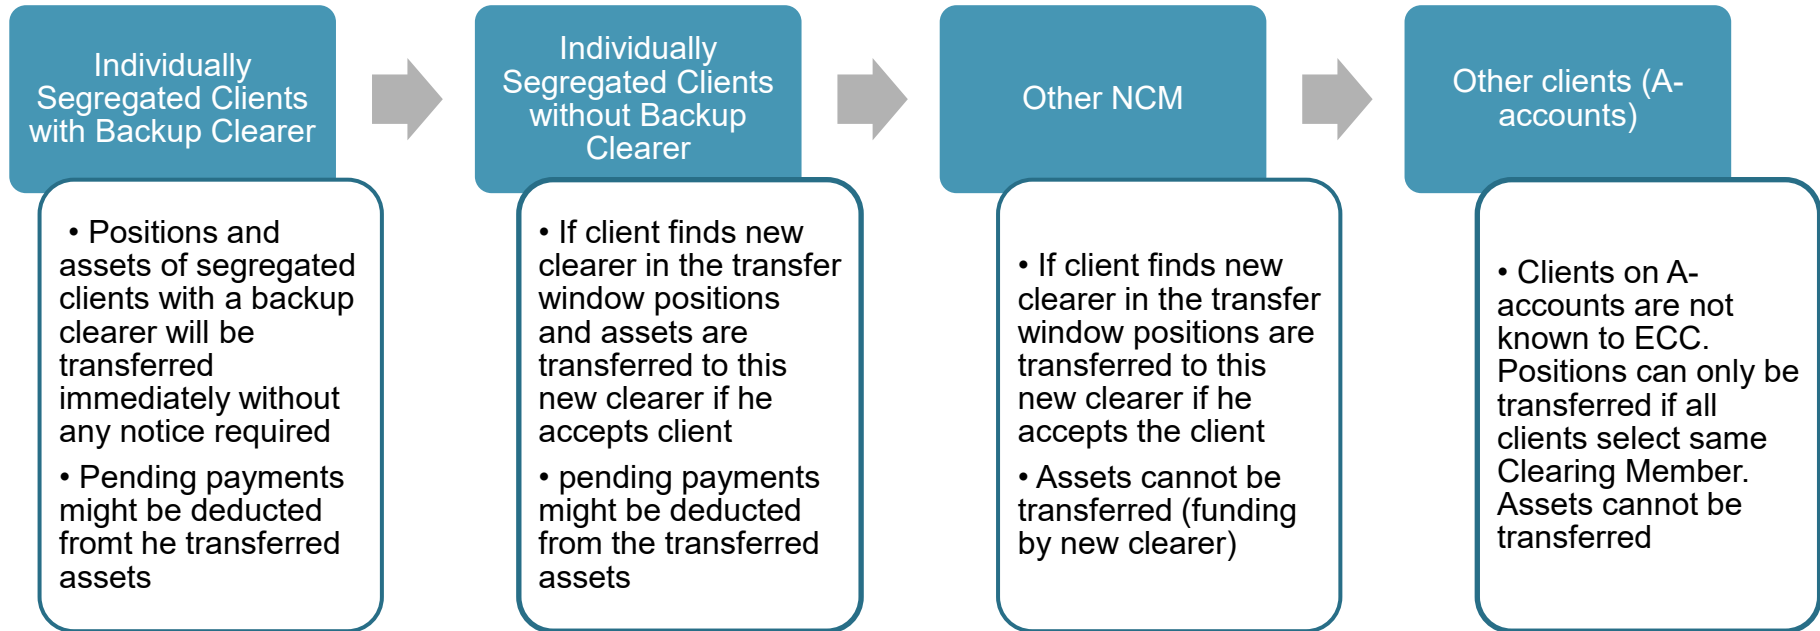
Individually Segregated Clients with Backup Clearer

• Positions and assets of segregated clients with a backup clearer will be transferred immediately without any notice required

• Pending payments might be deducted fromt he transferred assets

Individually Segregated Clients without Backup Clearer

• If client finds new clearer in the transfer window positions and assets are transferred to this new clearer if he accepts client

• pending payments might be deducted from the transferred assets

Other NCM

• If client finds new clearer in the transfer window positions are transferred to this new clearer if he accepts the client

• Assets cannot be transferred (funding by new clearer)

Other clients (A-accounts)

• Clients on A-accounts are not known to ECC. Positions can only be transferred if all clients select same Clearing Member. Assets cannot be transferred